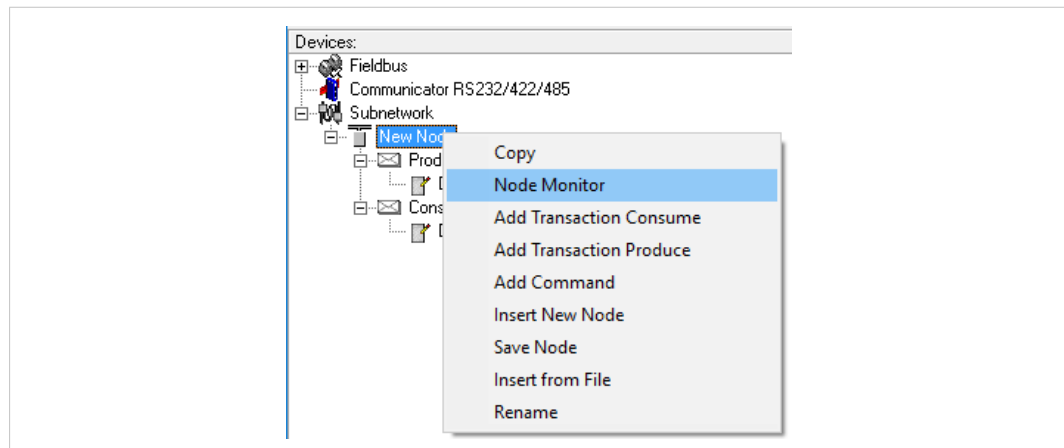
Devices:
Fieldbus
Communicator RS232/422/485
Subnetwork
New Nod
Prod
D
Cons
D

Copy
Node Monitor
Add Transaction Consume
Add Transaction Produce
Add Command
Insert New Node
Save Node
Insert from File
Rename